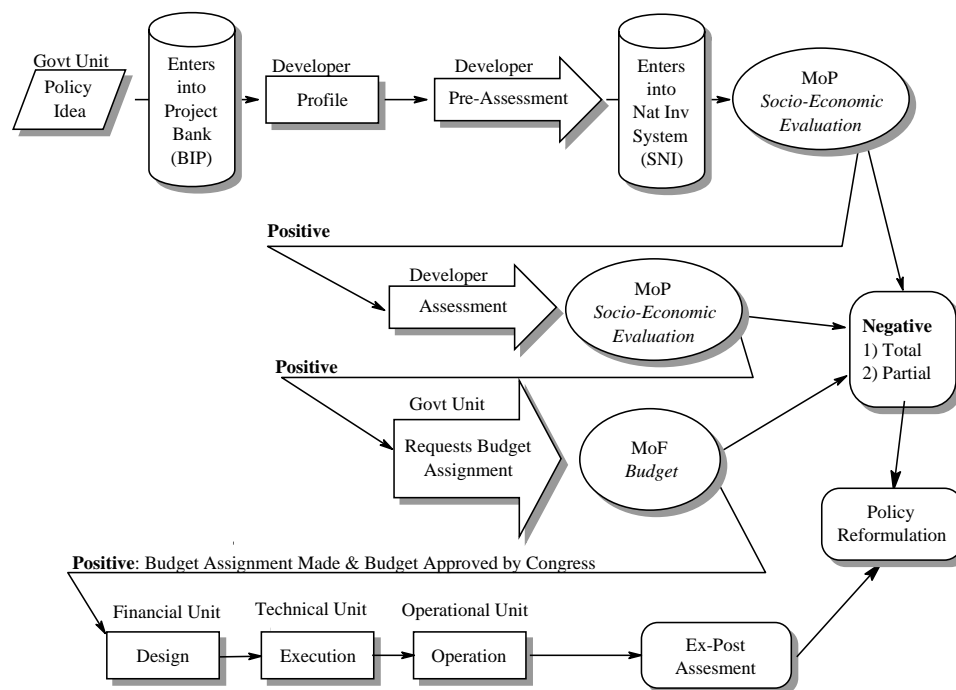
Govt Unit
Policy Idea

Enters into Project Bank (BIP)

Developer
Profile

Developer
Pre-Assessment

Enters into Nat Inv System (SNI)

MoP
*Socio-Economic Evaluation*

**Positive**

Developer
Assessment

MoP
*Socio-Economic Evaluation*

**Negative**
1) Total
2) Partial

**Positive**

Govt Unit
Requests Budget Assignment

MoF
*Budget*

Policy Reformulation

**Positive**: Budget Assignment Made & Budget Approved by Congress

Financial Unit
Design

Technical Unit
Execution

Operational Unit
Operation

Ex-Post Assesment